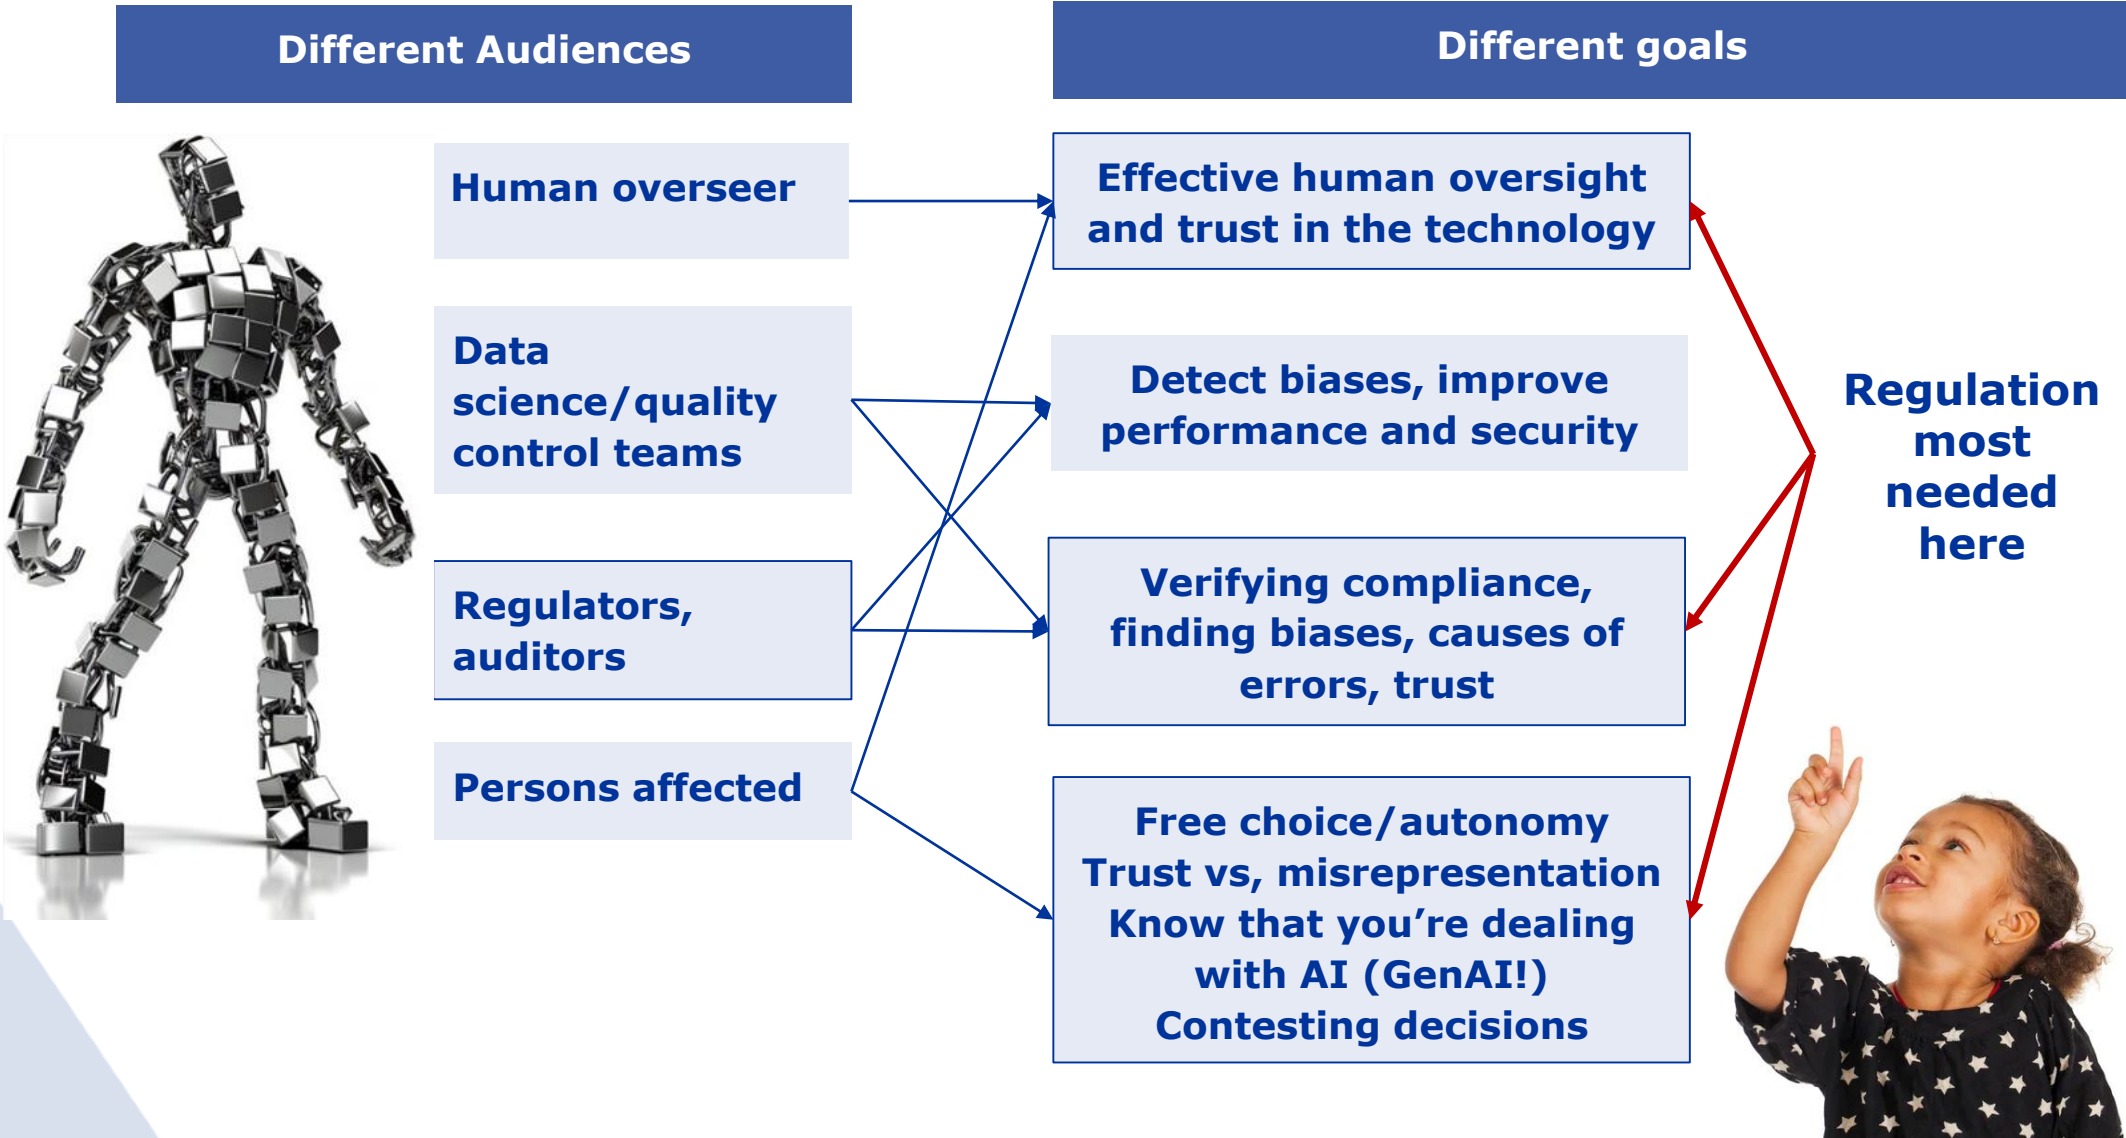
Different Audiences

Different goals

Human overseer

Data science/quality control teams

Regulators, auditors

Persons affected

Effective human oversight and trust in the technology

Detect biases, improve performance and security

Verifying compliance, finding biases, causes of errors, trust

Free choice/autonomy
Trust vs, misrepresentation
Know that you're dealing with AI (GenAI!)
Contesting decisions

Regulation most needed here